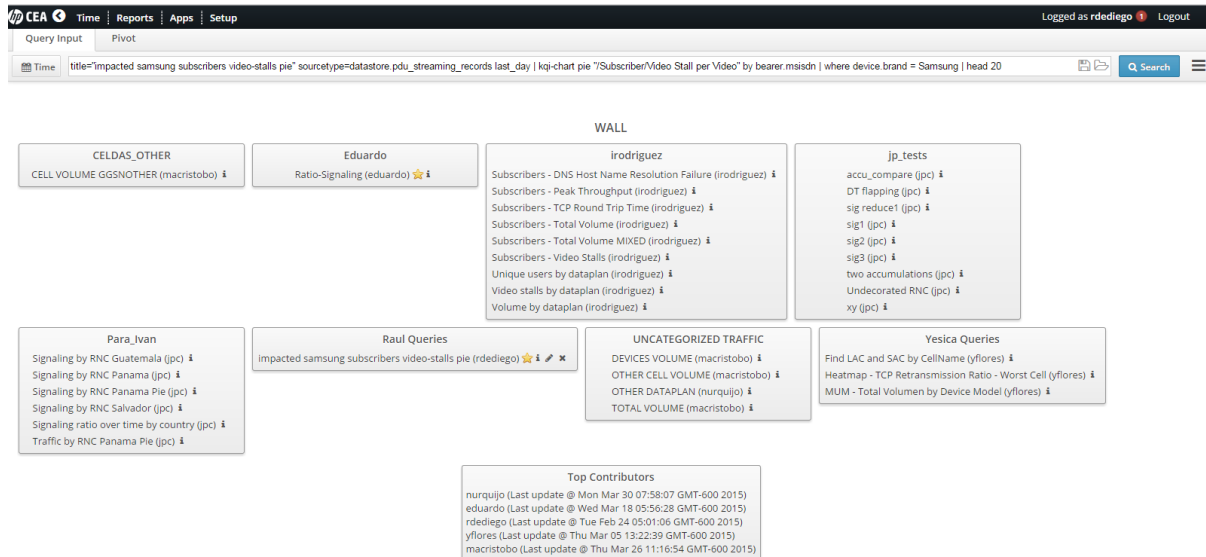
CEA Time Reports Apps Setup
Logged as rdediego 1 Logout

Query Input Pivot

Time title="impacted samsung subscribers video-stalls pie" sourcetype=datastore.pdu_streaming_records last_day | kqi-chart pie "/Subscriber/Video Stall per Video" by bearer.msisdn | where device.brand = Samsung | head 20

Search

WALL

CELDAS_OTHER
CELL VOLUME GGSNOTHER (macristobo)

Eduardo
Ratio-Signaling (eduardo)

irodriguez
Subscribers - DNS Host Name Resolution Failure (irodriguez)
Subscribers - Peak Throughput (irodriguez)
Subscribers - TCP Round Trip Time (irodriguez)
Subscribers - Total Volume (irodriguez)
Subscribers - Total Volume MIXED (irodriguez)
Subscribers - Video Stalls (irodriguez)
Unique users by dataplan (irodriguez)
Video stalls by dataplan (irodriguez)
Volume by dataplan (irodriguez)

jp_tests
accu_compare (jpc)
DT flapping (jpc)
sig reduce1 (jpc)
sig1 (jpc)
sig2 (jpc)
sig3 (jpc)
two accumulations (jpc)
Undecorated RNC (jpc)
xy (jpc)

Para_Ivan
Signaling by RNC Guatemala (jpc)
Signaling by RNC Panama (jpc)
Signaling by RNC Panama Pie (jpc)
Signaling by RNC Salvador (jpc)
Signaling ratio over time by country (jpc)
Traffic by RNC Panama Pie (jpc)

Raul Queries
impacted samsung subscribers video-stalls pie (rdediego)

UNCATEGORIZED TRAFFIC
DEVICES VOLUME (macristobo)
OTHER CELL VOLUME (macristobo)
OTHER DATAPLAN (nurquijo)
TOTAL VOLUME (macristobo)

Yesica Queries
Find LAC and SAC by CellName (yflores)
Heatmap - TCP Retransmission Ratio - Worst Cell (yflores)
MUM - Total Volumen by Device Model (yflores)

Top Contributors
nurquijo (Last update @ Mon Mar 30 07:58:07 GMT-600 2015)
eduardo (Last update @ Wed Mar 18 05:56:28 GMT-600 2015)
rdediego (Last update @ Tue Feb 24 05:01:06 GMT-600 2015)
yflores (Last update @ Thu Mar 05 13:22:39 GMT-600 2015)
macristobo (Last update @ Thu Mar 26 11:16:54 GMT-600 2015)